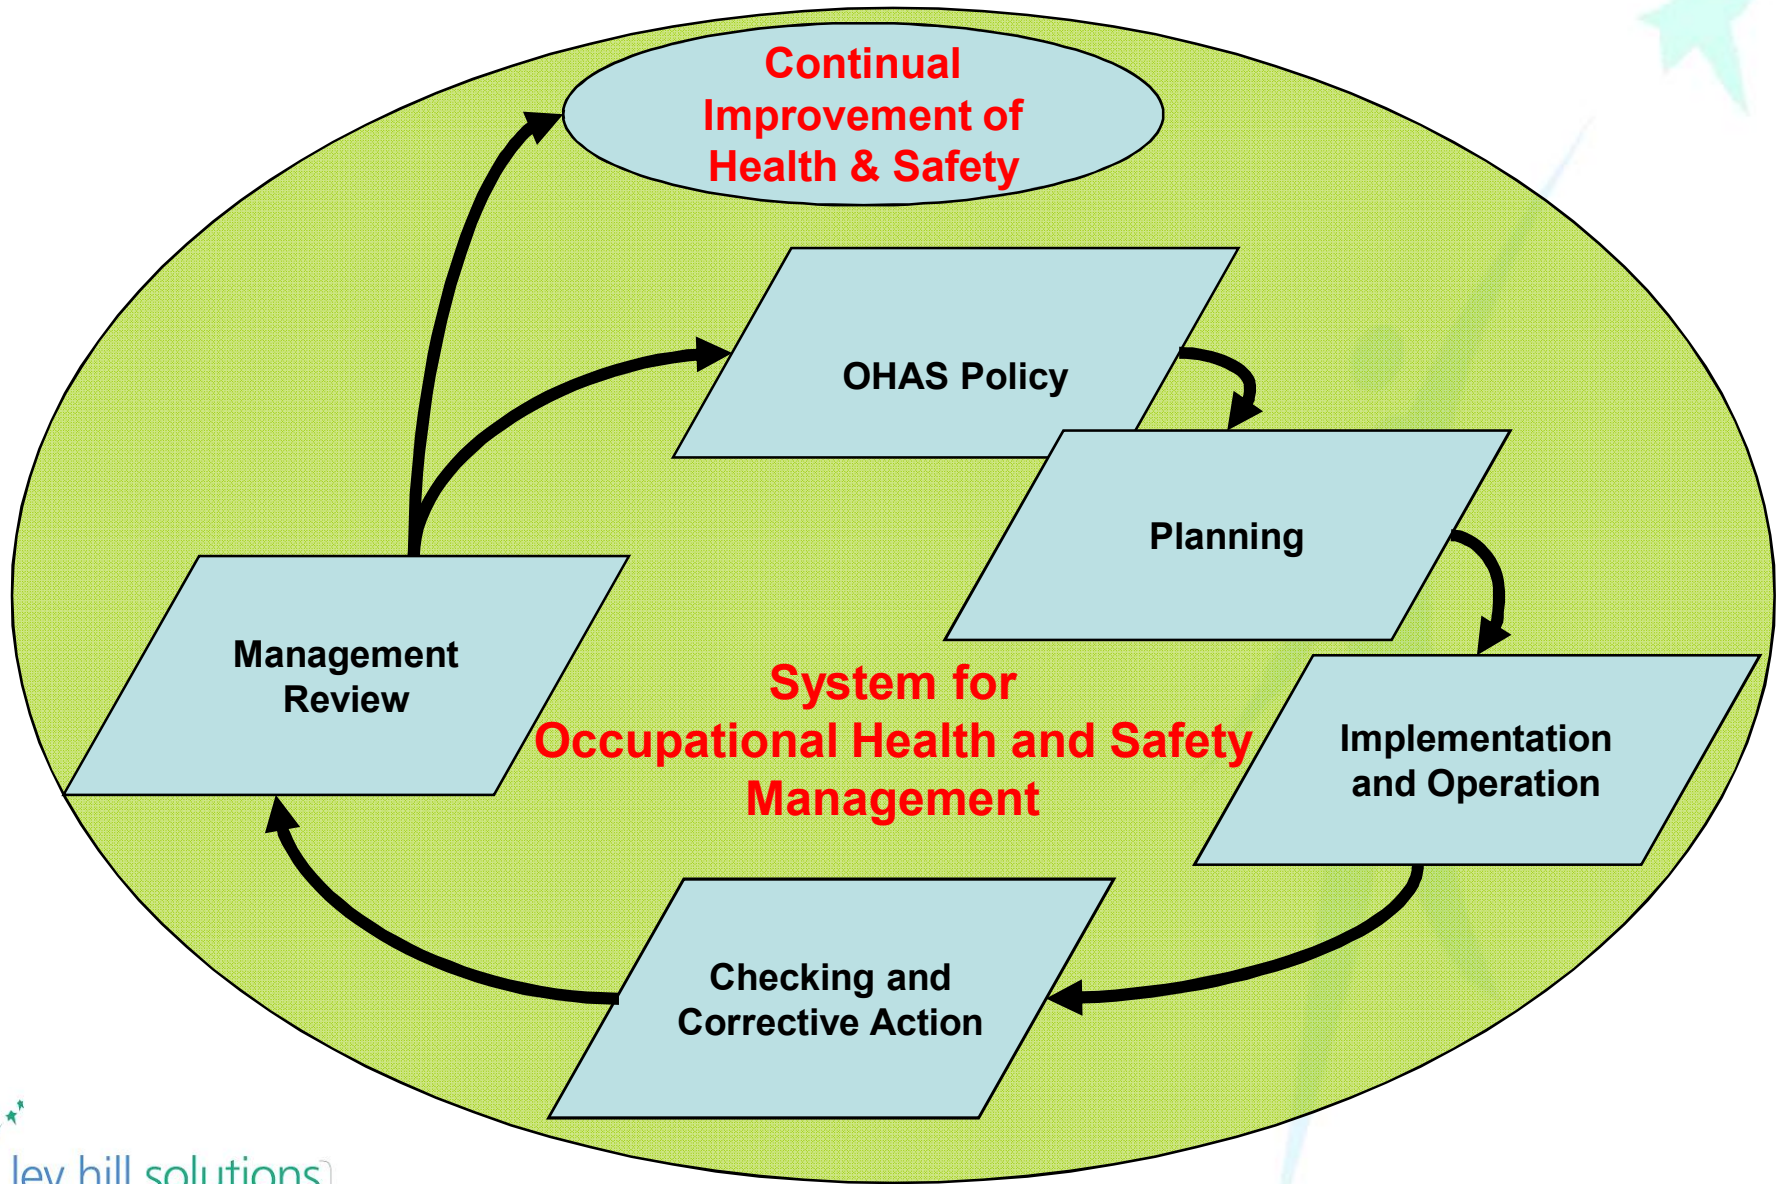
Continual Improvement of Health & Safety

OHAS Policy

Planning

Management Review

System for Occupational Health and Safety Management

Implementation and Operation

Checking and Corrective Action

ley hill solutions